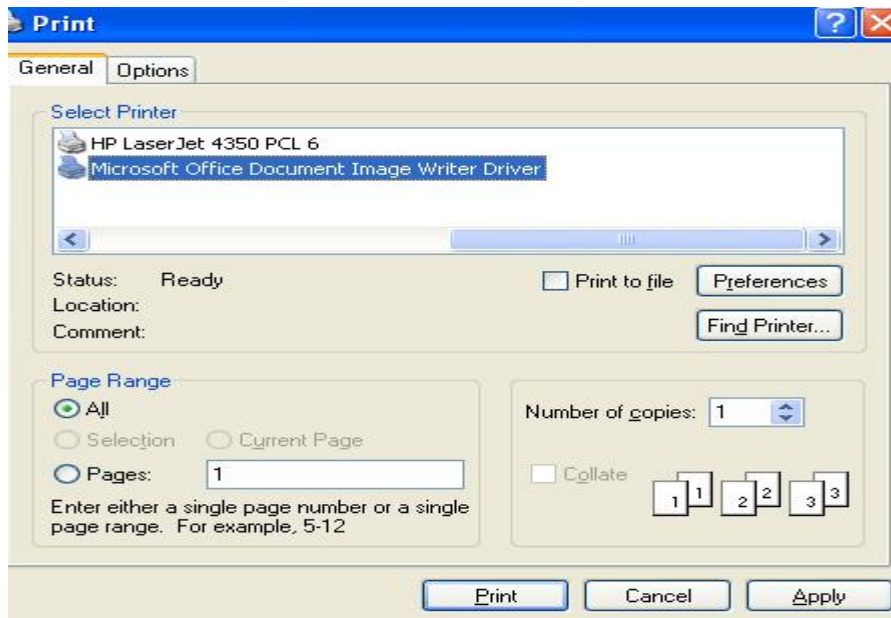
Print

General Options

Select Printer

HP LaserJet 4350 PCL 6
Microsoft Office Document Image Writer Driver

Status: Ready
Location:
Comment:

Print to file
Preferences
Find Printer...

Page Range
All
Selection
Current Page
Pages: 1
Enter either a single page number or a single page range. For example, 5-12

Number of copies: 1
Collate
1 1 2 2 3 3

Print
Cancel
Apply